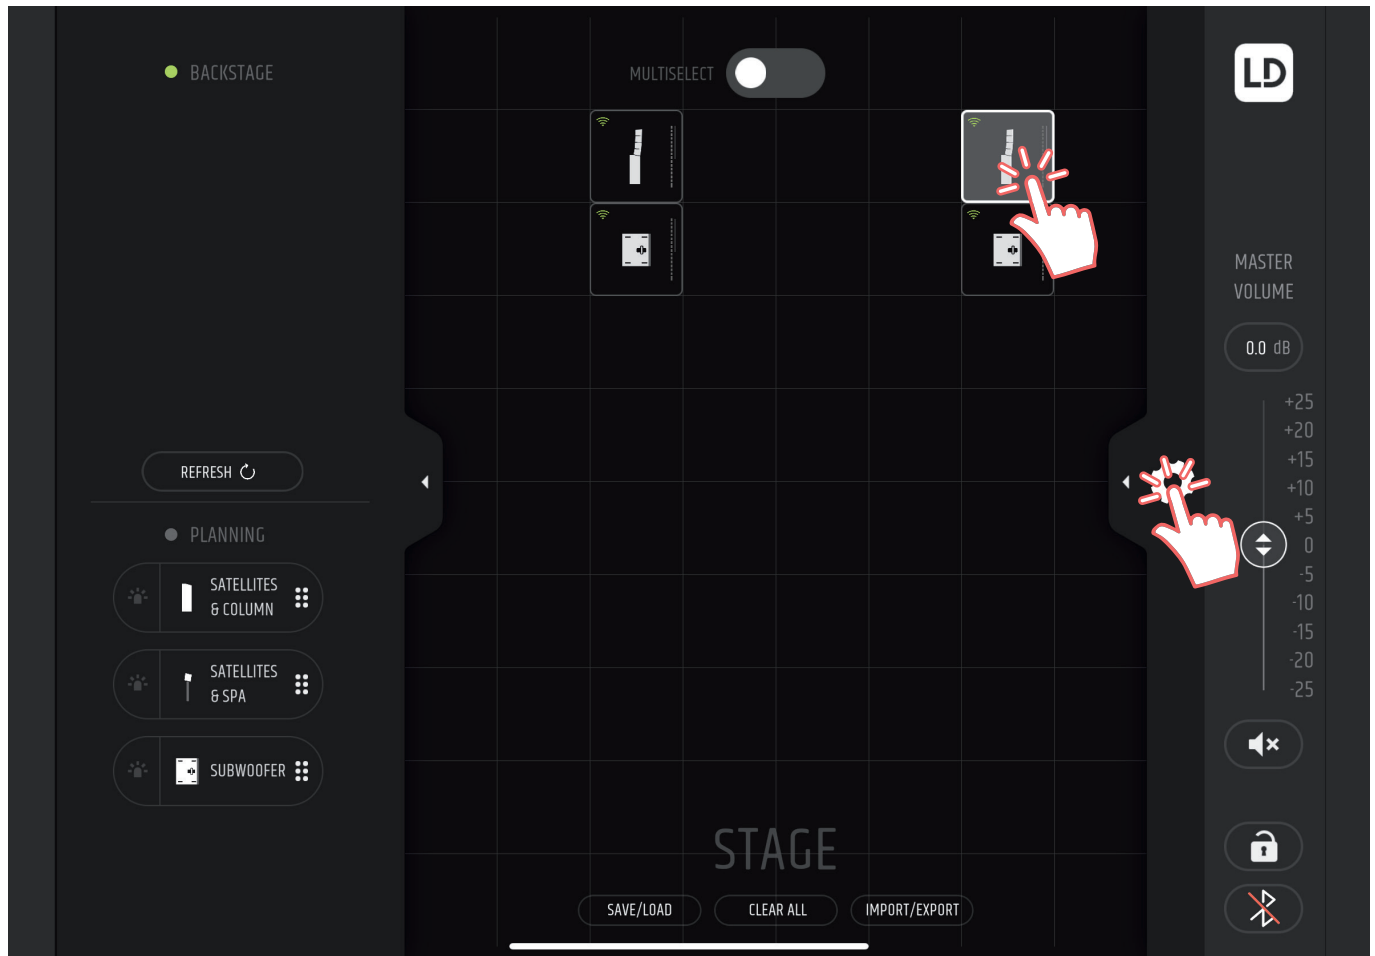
BACKSTAGE

MULTISELECT

LD

MASTER VOLUME

0.0 dB

+25
+20
+15
+10
+5
0
-5
-10
-15
-20
-25

REFRESH

PLANNING

SATELLITES & COLUMN

SATELLITES & SPA

SUBWOOFER

STAGE

SAVE/LOAD

CLEAR ALL

IMPORT/EXPORT